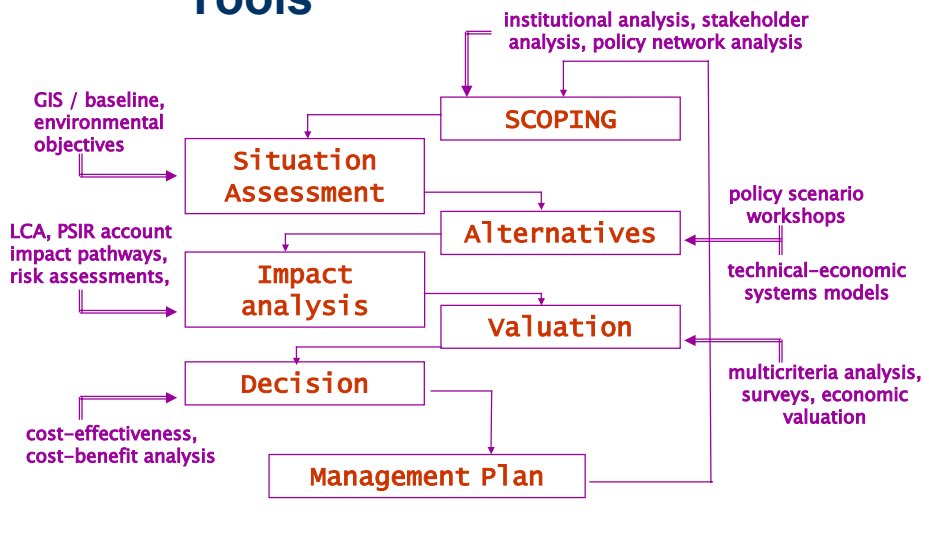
Tools

institutional analysis, stakeholder analysis, policy network analysis

SCOPING

GIS / baseline, environmental objectives

Situation Assessment

Alternatives

policy scenario workshops

LCA, PSIR account impact pathways, risk assessments,

Impact analysis

technical-economic systems models

Valuation

Decision

multicriteria analysis, surveys, economic valuation

cost-effectiveness, cost-benefit analysis

Management Plan